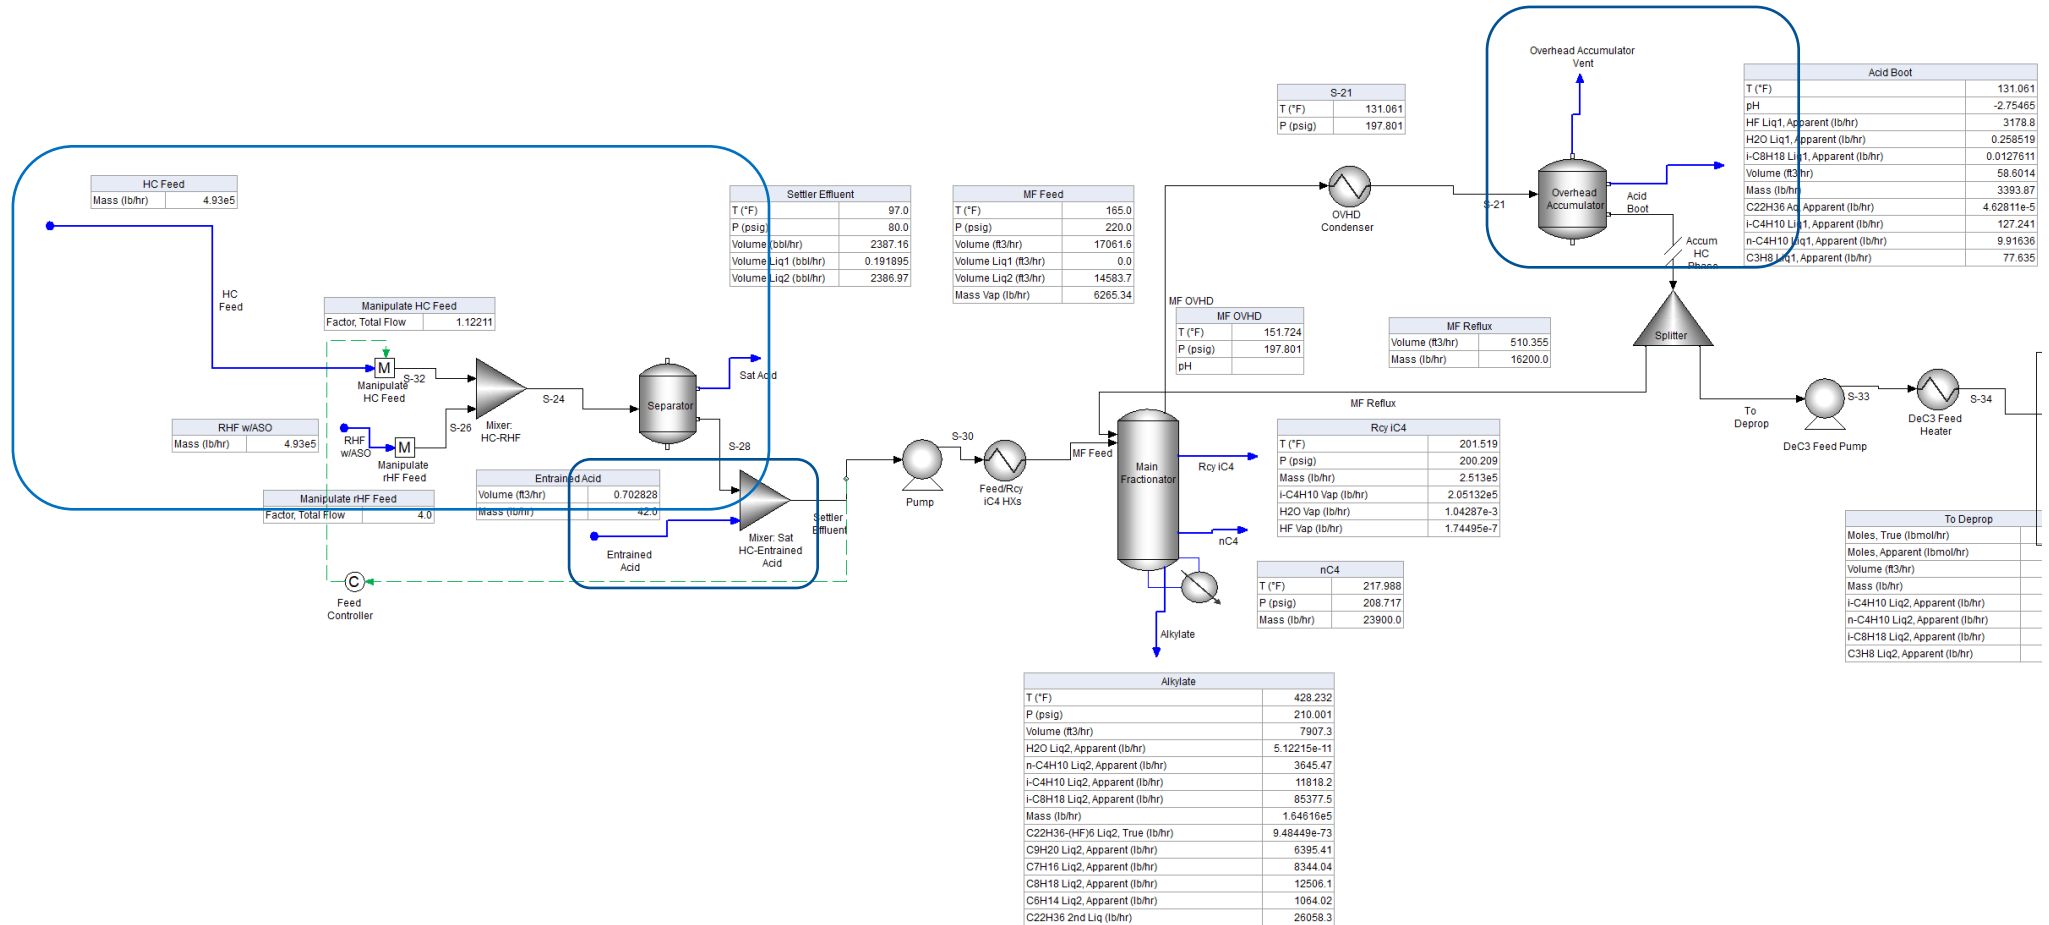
Overhead Accumulator Vent

| Acid Boot | |
|---|---|
| T (°F) | 131.061 |
| pH | -2.75465 |
| HF Liq1, Apparent (lb/hr) | 3178.8 |
| H2O Liq1, Apparent (lb/hr) | 0.258519 |
| i-C8H18 Liq1, Apparent (lb/hr) | 0.0127611 |
| Volume (ft3/hr) | 58.6014 |
| Mass (lb/hr) | 3393.87 |
| C22H36 Aq, Apparent (lb/hr) | 4.62811e-5 |
| i-C4H10 Liq1, Apparent (lb/hr) | 127.241 |
| n-C4H10 Liq1, Apparent (lb/hr) | 9.91636 |
| C3H8 Liq1, Apparent (lb/hr) | 77.635 |

| S-21 | |
|---|---|
| T (°F) | 131.061 |
| P (psig) | 197.801 |

| HC Feed | |
|---|---|
| Mass (lb/hr) | 4.93e5 |

| Settler Effluent | |
|---|---|
| T (°F) | 97.0 |
| P (psig) | 80.0 |
| Volume (bbl/hr) | 2387.16 |
| Volume Liq1 (bbl/hr) | 0.191895 |
| Volume Liq2 (bbl/hr) | 2386.97 |

| MF Feed | |
|---|---|
| T (°F) | 165.0 |
| P (psig) | 220.0 |
| Volume (ft3/hr) | 17061.6 |
| Volume Liq1 (ft3/hr) | 0.0 |
| Volume Liq2 (ft3/hr) | 14583.7 |
| Mass Vap (lb/hr) | 6265.34 |

OVHD Condenser
S-21
Overhead Accumulator
Acid Boot
Accum HC Phase

HC Feed

| Manipulate HC Feed | |
|---|---|
| Factor, Total Flow | 1.12211 |

MF OVHD

| MF OVHD | |
|---|---|
| T (°F) | 151.724 |
| P (psig) | 197.801 |
| pH | |

| MF Reflux | |
|---|---|
| Volume (ft3/hr) | 510.355 |
| Mass (lb/hr) | 16200.0 |

Splitter

M
Manipulate HC Feed
S-32
S-24
Sat Acid
Separator

| RHF w/ASO | |
|---|---|
| Mass (lb/hr) | 4.93e5 |

RHF w/ASO
M
Manipulate rHF Feed
S-26
Mixer: HC-RHF
S-28

MF Reflux
To Depro
S-33
DeC3 Feed Pump
S-34
DeC3 Feed Heater

| Manipulate rHF Feed | |
|---|---|
| Factor, Total Flow | 4.0 |

| Entrained Acid | |
|---|---|
| Volume (ft3/hr) | 0.702828 |
| Mass (lb/hr) | 42.0 |

S-30
Pump
Feed/Rcy iC4 HXs
MF Feed
Main Fractionator
Rcy iC4
nC4

| Rcy iC4 | |
|---|---|
| T (°F) | 201.519 |
| P (psig) | 200.209 |
| Mass (lb/hr) | 2.513e5 |
| i-C4H10 Vap (lb/hr) | 2.05132e5 |
| H2O Vap (lb/hr) | 1.04287e-3 |
| HF Vap (lb/hr) | 1.74495e-7 |

Settler Effluent
Mixer: Sat HC-Entrained Acid
Entrained Acid
C
Feed Controller

| nC4 | |
|---|---|
| T (°F) | 217.988 |
| P (psig) | 208.717 |
| Mass (lb/hr) | 23900.0 |

| To Deprop | |
|---|---|
| Moles, True (lbmol/hr) | |
| Moles, Apparent (lbmol/hr) | |
| Volume (ft3/hr) | |
| Mass (lb/hr) | |
| i-C4H10 Liq2, Apparent (lb/hr) | |
| n-C4H10 Liq2, Apparent (lb/hr) | |
| i-C8H18 Liq2, Apparent (lb/hr) | |
| C3H8 Liq2, Apparent (lb/hr) | |

Alkylate

| Alkylate | |
|---|---|
| T (°F) | 428.232 |
| P (psig) | 210.001 |
| Volume (ft3/hr) | 7907.3 |
| H2O Liq2, Apparent (lb/hr) | 5.12215e-11 |
| n-C4H10 Liq2, Apparent (lb/hr) | 3645.47 |
| i-C4H10 Liq2, Apparent (lb/hr) | 11818.2 |
| i-C8H18 Liq2, Apparent (lb/hr) | 85377.5 |
| Mass (lb/hr) | 1.64616e5 |
| C22H36-(HF)6 Liq2, True (lb/hr) | 9.48449e-73 |
| C9H20 Liq2, Apparent (lb/hr) | 6395.41 |
| C7H16 Liq2, Apparent (lb/hr) | 8344.04 |
| C8H18 Liq2, Apparent (lb/hr) | 12506.1 |
| C6H14 Liq2, Apparent (lb/hr) | 1064.02 |
| C22H36 2nd Liq (lb/hr) | 26058.3 |